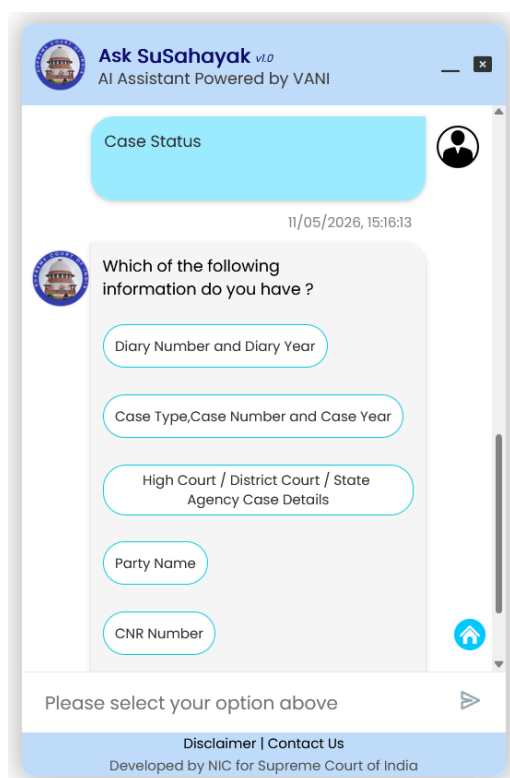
Ask SuSahayak v1.0
AI Assistant Powered by VANI

Case Status

11/05/2026, 15:16:13

Which of the following information do you have ?

Diary Number and Diary Year

Case Type,Case Number and Case Year

High Court / District Court / State Agency Case Details

Party Name

CNR Number

Please select your option above

Disclaimer | Contact Us
Developed by NIC for Supreme Court of India